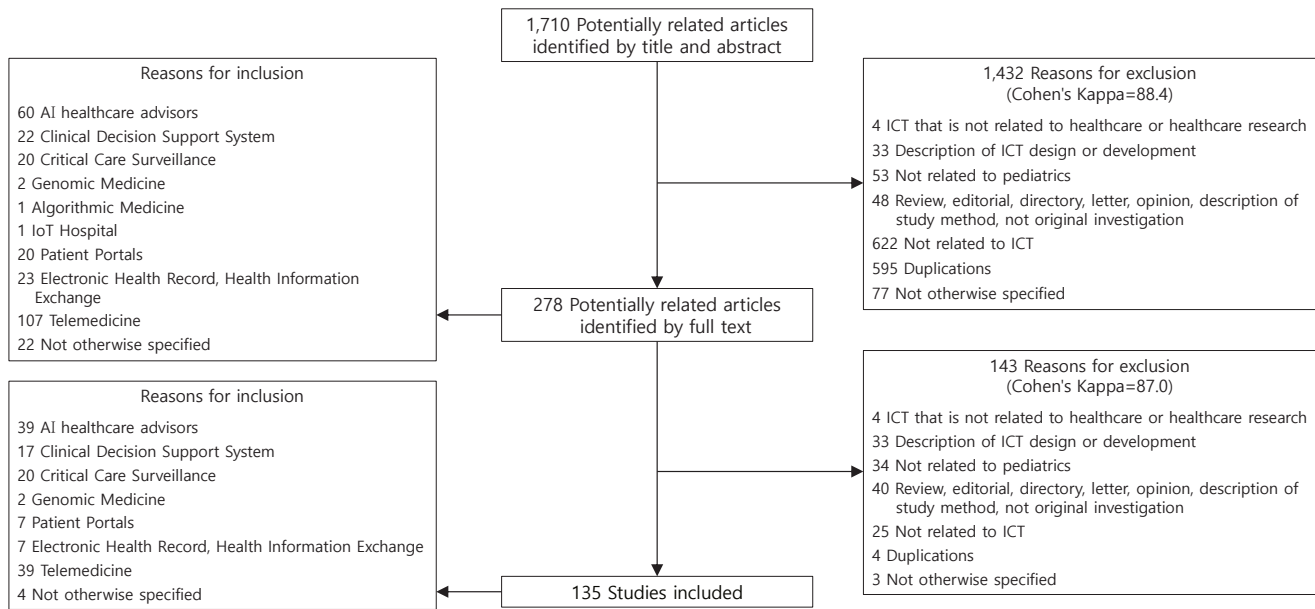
1,710 Potentially related articles identified by title and abstract

Reasons for inclusion

60 AI healthcare advisors
22 Clinical Decision Support System
20 Critical Care Surveillance
2 Genomic Medicine
1 Algorithmic Medicine
1 IoT Hospital
20 Patient Portals
23 Electronic Health Record, Health Information Exchange
107 Telemedicine
22 Not otherwise specified

1,432 Reasons for exclusion
(Cohen's Kappa=88.4)

4 ICT that is not related to healthcare or healthcare research
33 Description of ICT design or development
53 Not related to pediatrics
48 Review, editorial, directory, letter, opinion, description of study method, not original investigation
622 Not related to ICT
595 Duplications
77 Not otherwise specified

278 Potentially related articles identified by full text

Reasons for inclusion

39 AI healthcare advisors
17 Clinical Decision Support System
20 Critical Care Surveillance
2 Genomic Medicine
7 Patient Portals
7 Electronic Health Record, Health Information Exchange
39 Telemedicine
4 Not otherwise specified

143 Reasons for exclusion
(Cohen's Kappa=87.0)

4 ICT that is not related to healthcare or healthcare research
33 Description of ICT design or development
34 Not related to pediatrics
40 Review, editorial, directory, letter, opinion, description of study method, not original investigation
25 Not related to ICT
4 Duplications
3 Not otherwise specified

135 Studies included